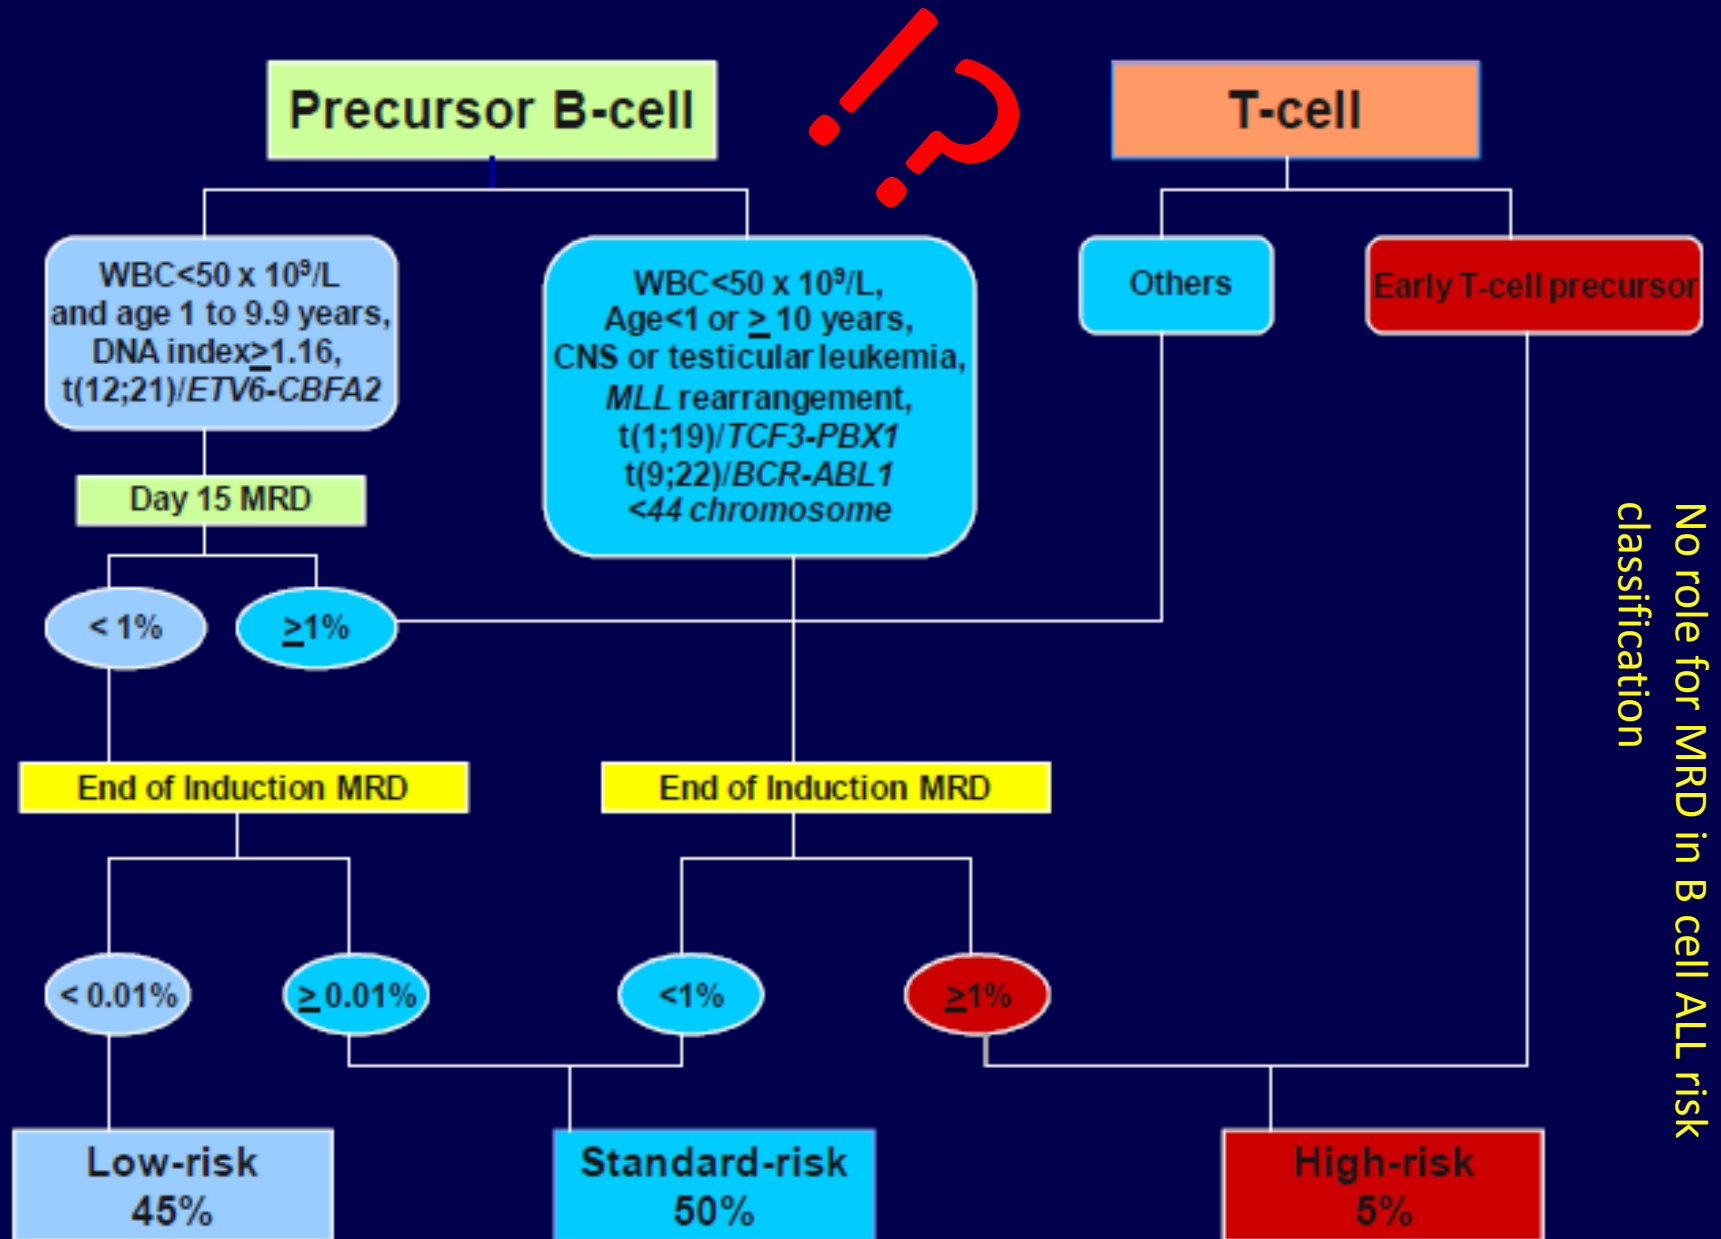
Precursor B-cell

!?

T-cell

WBC<50 x $10^9$/L and age 1 to 9.9 years, DNA index$\geq$1.16, t(12;21)/*ETV6-CBFA2*

WBC<50 x $10^9$/L, Age<1 or $\geq$ 10 years, CNS or testicular leukemia, *MLL* rearrangement, t(1;19)/*TCF3-PBX1* t(9;22)/*BCR-ABL1* *<44 chromosome*

Others

Early T-cell precursor

Day 15 MRD

< 1%

$\geq$1%

End of Induction MRD

End of Induction MRD

< 0.01%

$\geq$ 0.01%

<1%

$\geq$1%

Low-risk 45%

Standard-risk 50%

High-risk 5%

No role for MRD in B cell ALL risk classification